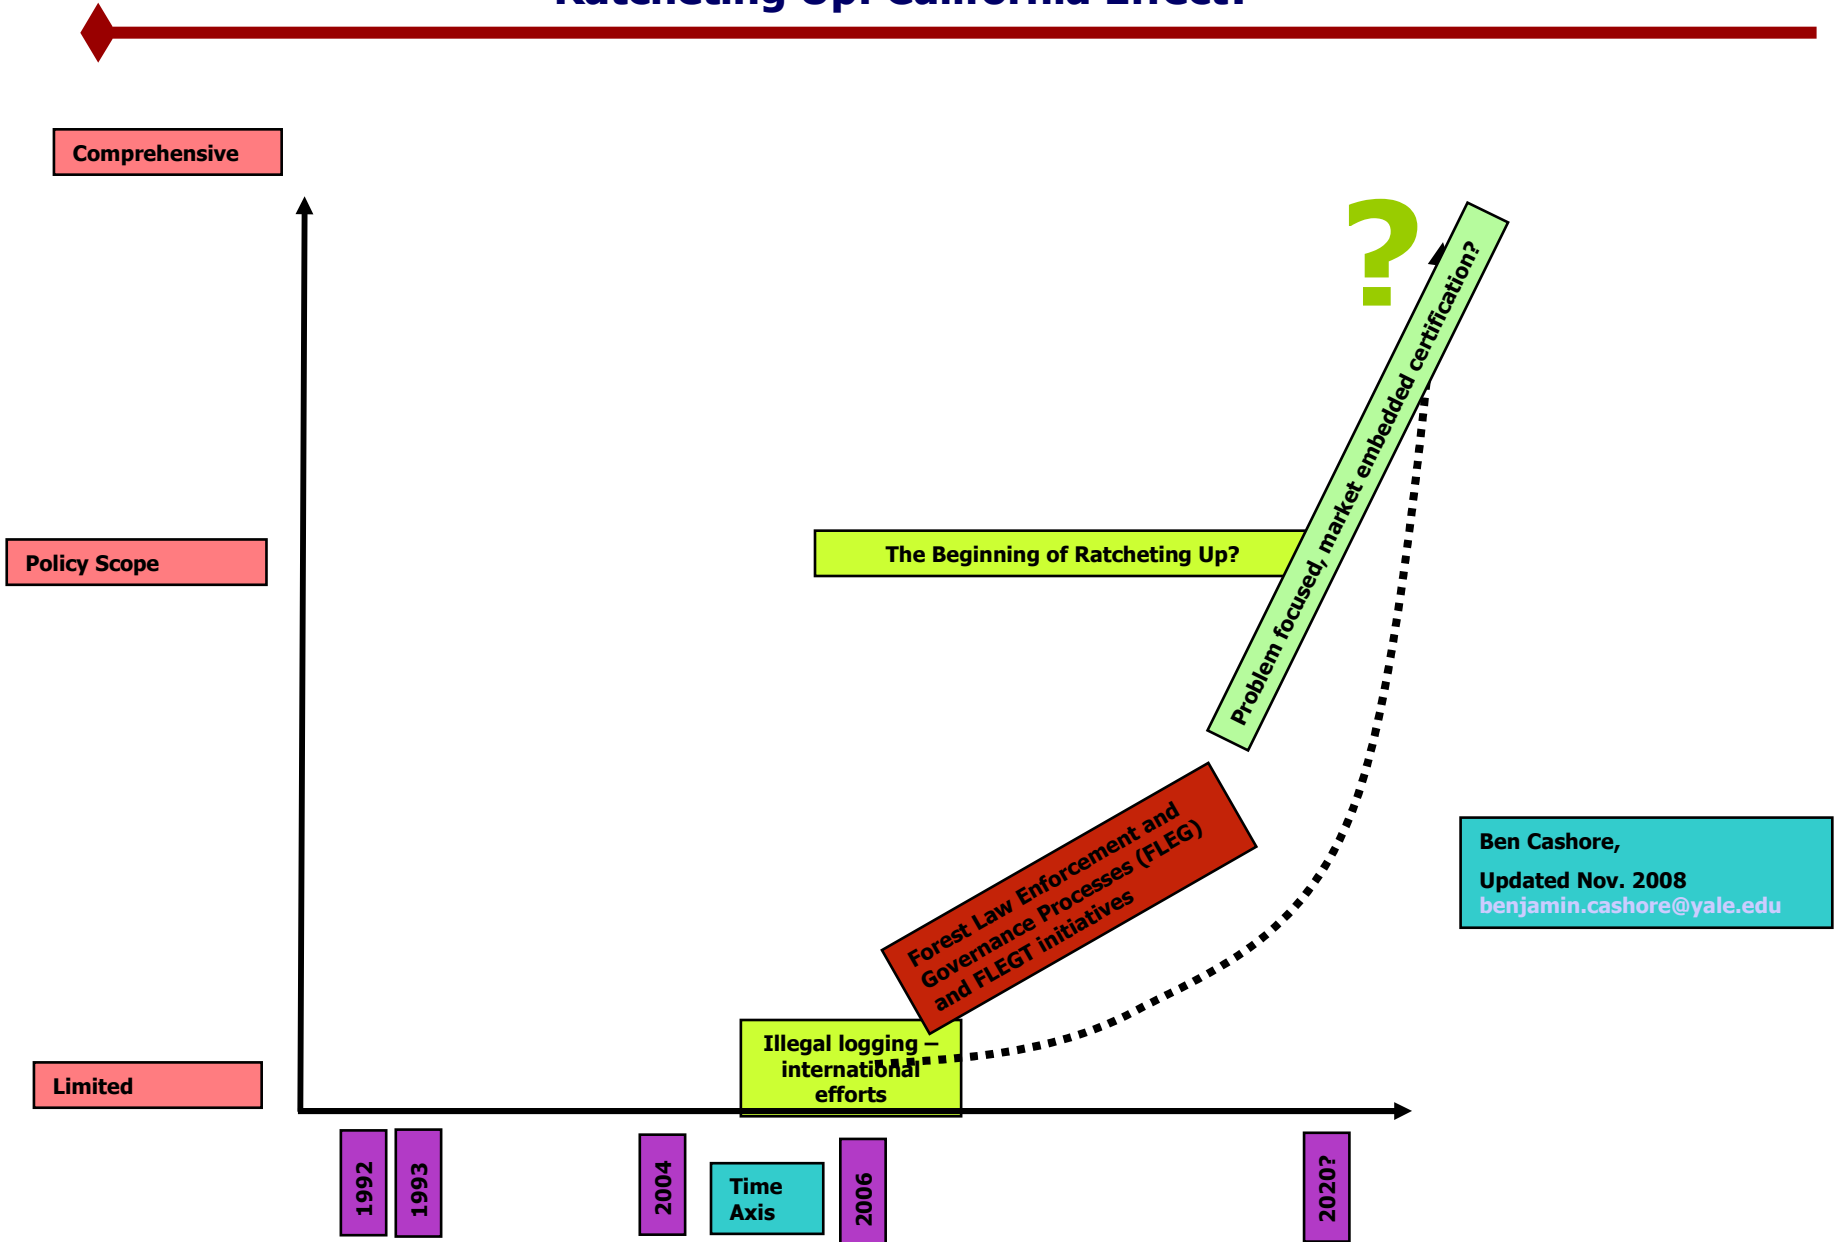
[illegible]

Comprehensive

Policy Scope

Limited

?

Problem focused, market embedded certification?

The Beginning of Ratcheting Up?

Forest Law Enforcement and Governance Processes (FLEG) and FLEGT initiatives

Illegal logging – international efforts

Ben Cashore,

Updated Nov. 2008
benjamin.cashore@yale.edu

1992

1993

2004

Time Axis

2006

2020?